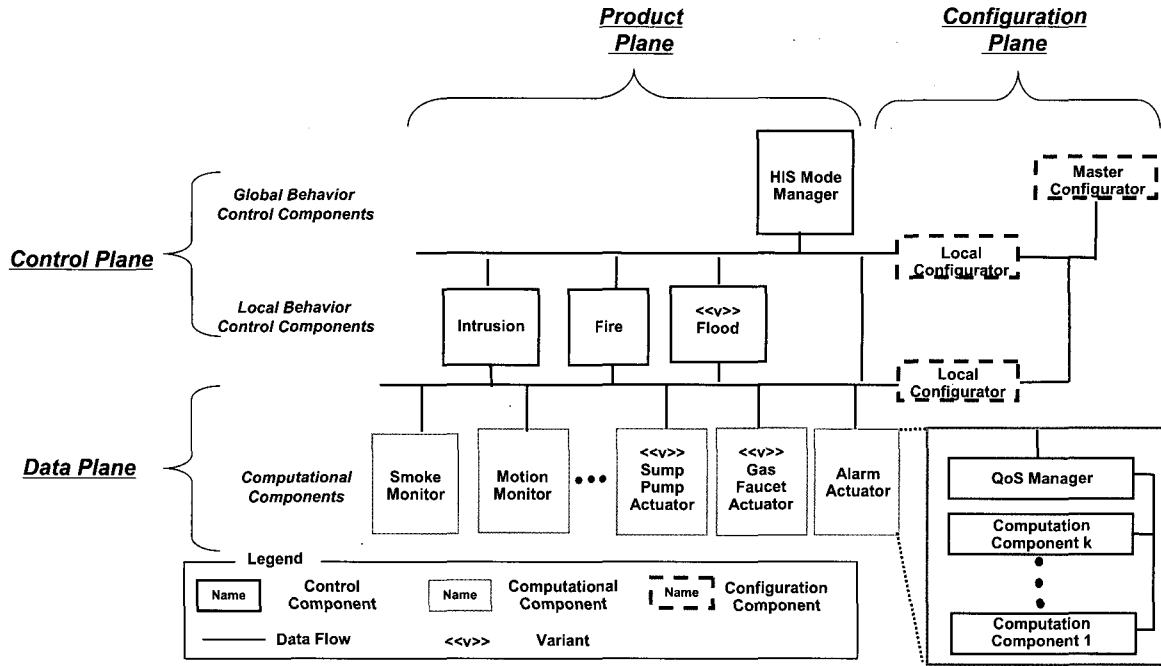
Product Plane

Configuration Plane

HIS Mode Manager

Master Configurator

Global Behavior Control Components

Control Plane

Local Configurator

Local Behavior Control Components

Intrusion

Fire

<<v>> Flood

Local Configurator

Data Plane

Computational Components

Smoke Monitor

Motion Monitor

•••

<<v>> Sump Pump Actuator

<<v>> Gas Faucet Actuator

Alarm Actuator

QoS Manager

Computation Component k

Computation Component 1

Legend

Name Control Component

Name Computational Component

Name Configuration Component

Data Flow

<<v>> Variant